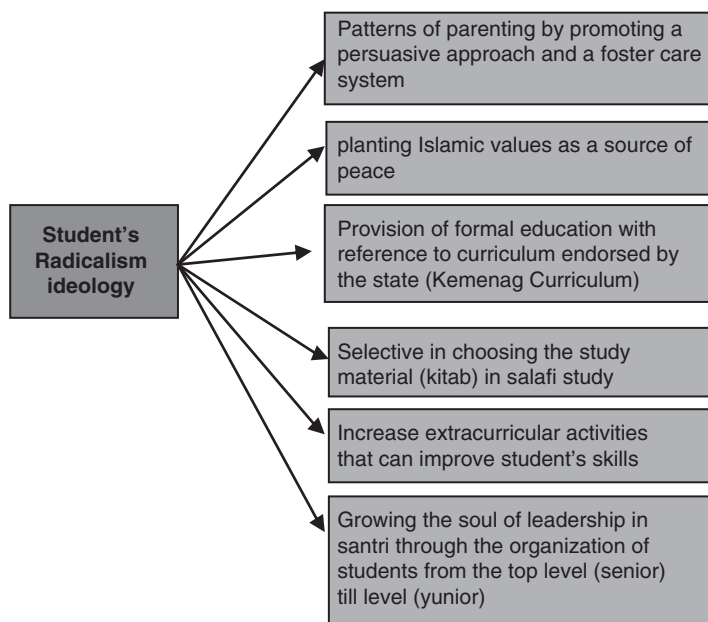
Student's Radicalism ideology

Patterns of parenting by promoting a persuasive approach and a foster care system

planting Islamic values as a source of peace

Provision of formal education with reference to curriculum endorsed by the state (Kemenag Curriculum)

Selective in choosing the study material (kitab) in salafi study

Increase extracurricular activities that can improve student's skills

Growing the soul of leadership in santri through the organization of students from the top level (senior) till level (yunior)